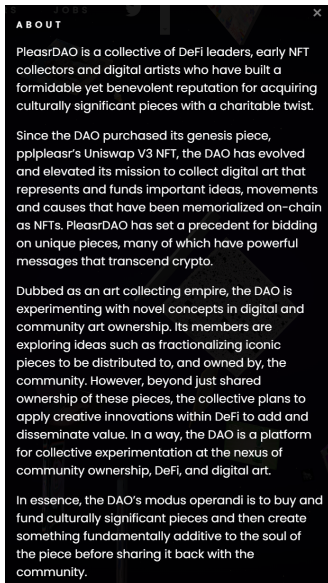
ABOUT

×

PleasrDAO is a collective of DeFi leaders, early NFT collectors and digital artists who have built a formidable yet benevolent reputation for acquiring culturally significant pieces with a charitable twist.

Since the DAO purchased its genesis piece, pplpleasr's Uniswap V3 NFT, the DAO has evolved and elevated its mission to collect digital art that represents and funds important ideas, movements and causes that have been memorialized on-chain as NFTs. PleasrDAO has set a precedent for bidding on unique pieces, many of which have powerful messages that transcend crypto.

Dubbed as an art collecting empire, the DAO is experimenting with novel concepts in digital and community art ownership. Its members are exploring ideas such as fractionalizing iconic pieces to be distributed to, and owned by, the community. However, beyond just shared ownership of these pieces, the collective plans to apply creative innovations within DeFi to add and disseminate value. In a way, the DAO is a platform for collective experimentation at the nexus of community ownership, DeFi, and digital art.

In essence, the DAO's modus operandi is to buy and fund culturally significant pieces and then create something fundamentally additive to the soul of the piece before sharing it back with the community.